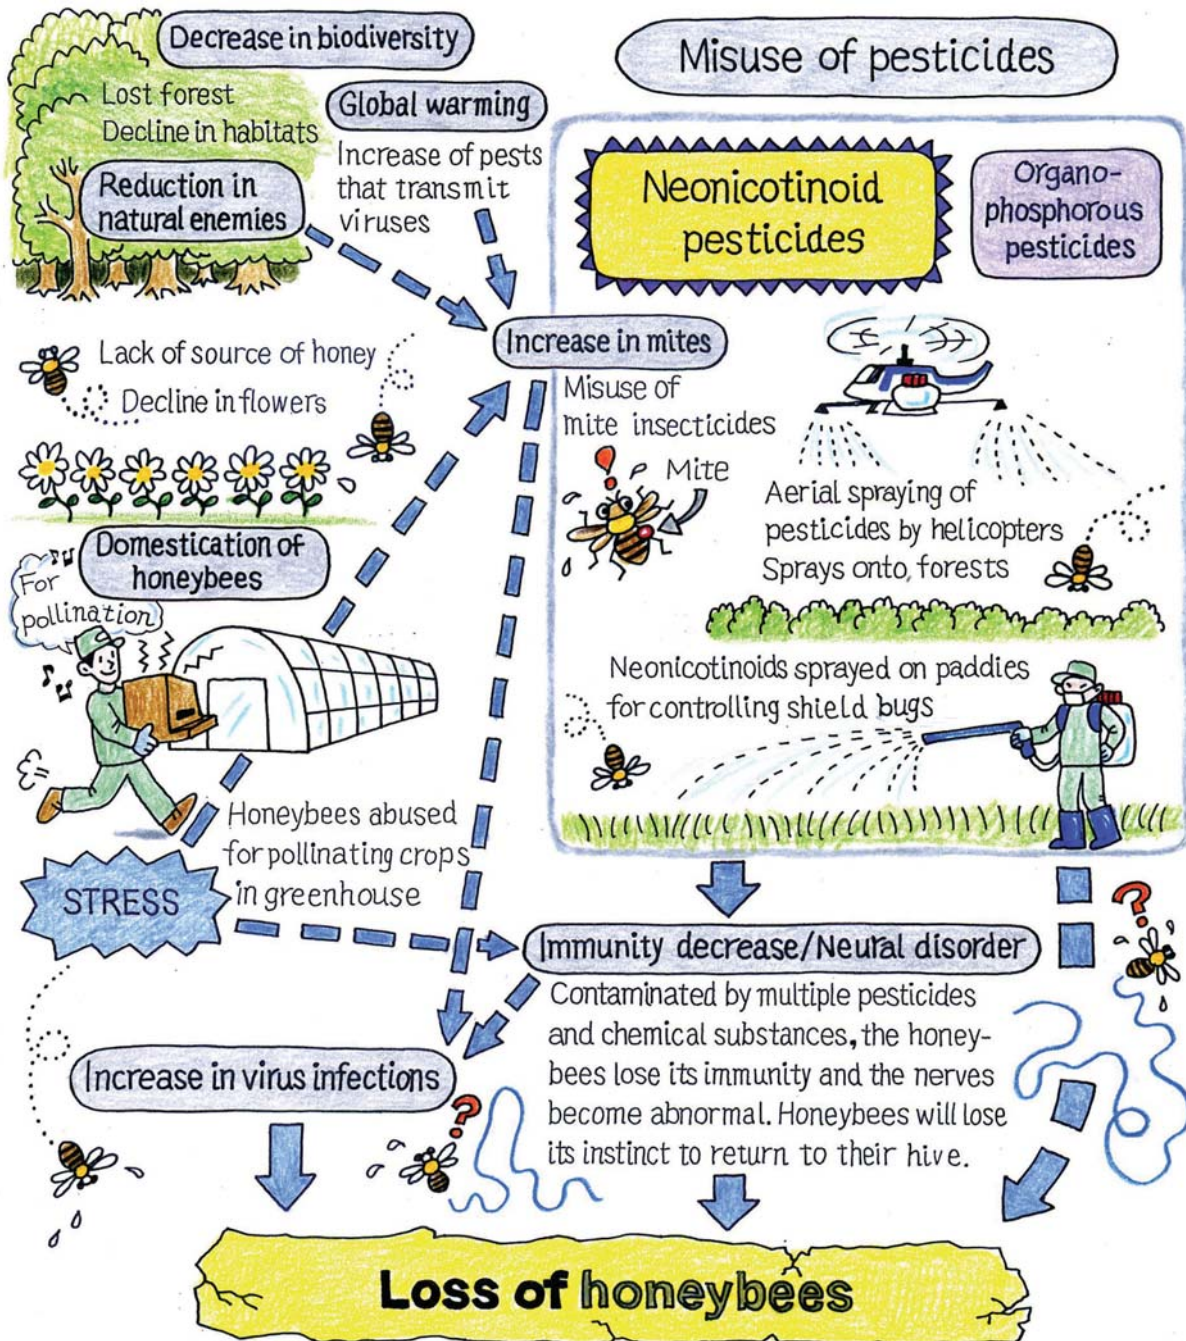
Decrease in biodiversity

Lost forest
Decline in habitats

Global warming

Reduction in natural enemies

Increase of pests that transmit viruses

Misuse of pesticides

Neonicotinoid pesticides

Organo-phosphorous pesticides

Increase in mites

Lack of source of honey

Decline in flowers

Misuse of mite insecticides

Mite

Aerial spraying of pesticides by helicopters
Sprays onto forests

Domestication of honeybees

For pollination

Neonicotinoids sprayed on paddies for controlling shield bugs

Honeybees abused for pollinating crops in greenhouse

STRESS

Immunity decrease/Neural disorder

Contaminated by multiple pesticides and chemical substances, the honeybees lose its immunity and the nerves become abnormal. Honeybees will lose its instinct to return to their hive.

Increase in virus infections

Loss of honeybees